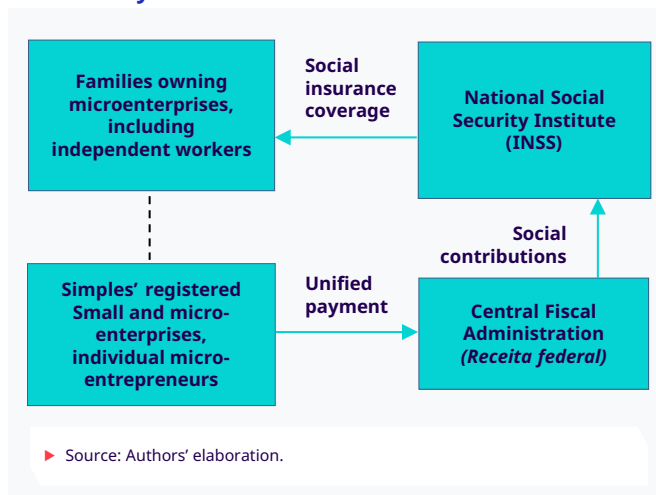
Families owning microenterprises, including independent workers

Social insurance coverage

National Social Security Institute (INSS)

Social contributions

Simples' registered Small and micro-enterprises, individual micro-entrepreneurs

Unified payment

Central Fiscal Administration *(Receita federal)*

Source: Authors' elaboration.